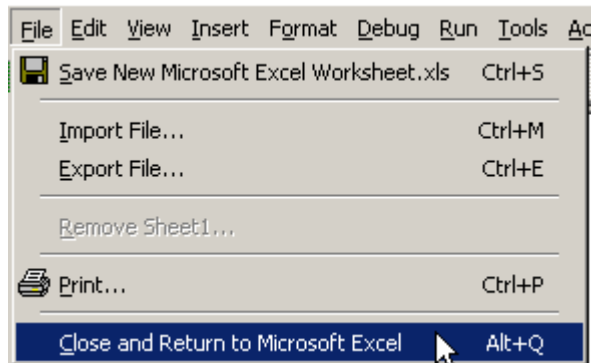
File Edit View Insert Format Debug Run Tools Ac

Save New Microsoft Excel Worksheet.xls Ctrl+S

Import File... Ctrl+M

Export File... Ctrl+E

Remove Sheet1...

Print... Ctrl+P

Close and Return to Microsoft Excel Alt+Q